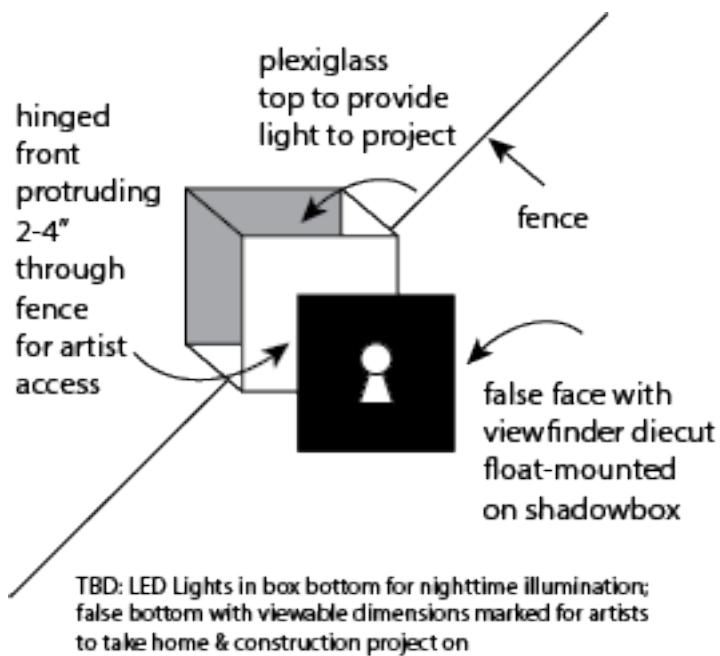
plexiglass top to provide light to project

hinged front protruding 2-4" through fence for artist access

fence

false face with viewfinder diecut float-mounted on shadowbox

TBD: LED Lights in box bottom for nighttime illumination; false bottom with viewable dimensions marked for artists to take home & construction project on